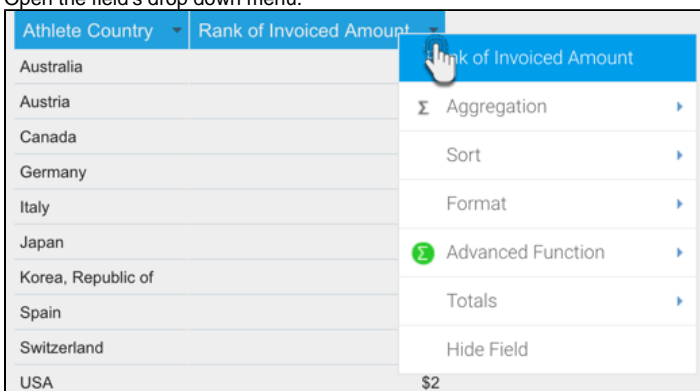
Open the field's drop down menu.

| Athlete Country | Rank of Invoiced Amount |
|---|---|
| Australia | |
| Austria | |
| Canada | |
| Germany | |
| Italy | |
| Japan | |
| Korea, Republic of | |
| Spain | |
| Switzerland | |
| USA | $2 |

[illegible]k of Invoiced Amount
Σ Aggregation
Sort
Format
Σ Advanced Function
Totals
Hide Field